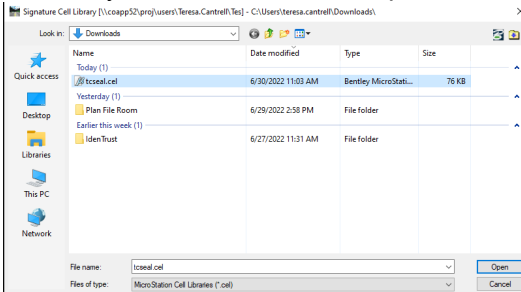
Signature Cell Library [\\coapp52\proj\users\Teresa.Cantrell\Tes] - C:\Users\teresa.cantrell\Downloads\

Look in: Downloads

Quick access
Desktop
Libraries
This PC
Network

| Name | Date modified | Type | Size |
|---|---|---|---|
| Today (1) | | | |
| tcseal.cel | 6/30/2022 11:03 AM | Bentley MicroStation... | 76 KB |
| Yesterday (1) | | | |
| Plan File Room | 6/29/2022 2:58 PM | File folder | |
| Earlier this week (1) | | | |
| IdenTrust | 6/27/2022 11:31 AM | File folder | |

File name: tcseal.cel
Files of type: MicroStation Cell Libraries (*.cel)

Open
Cancel